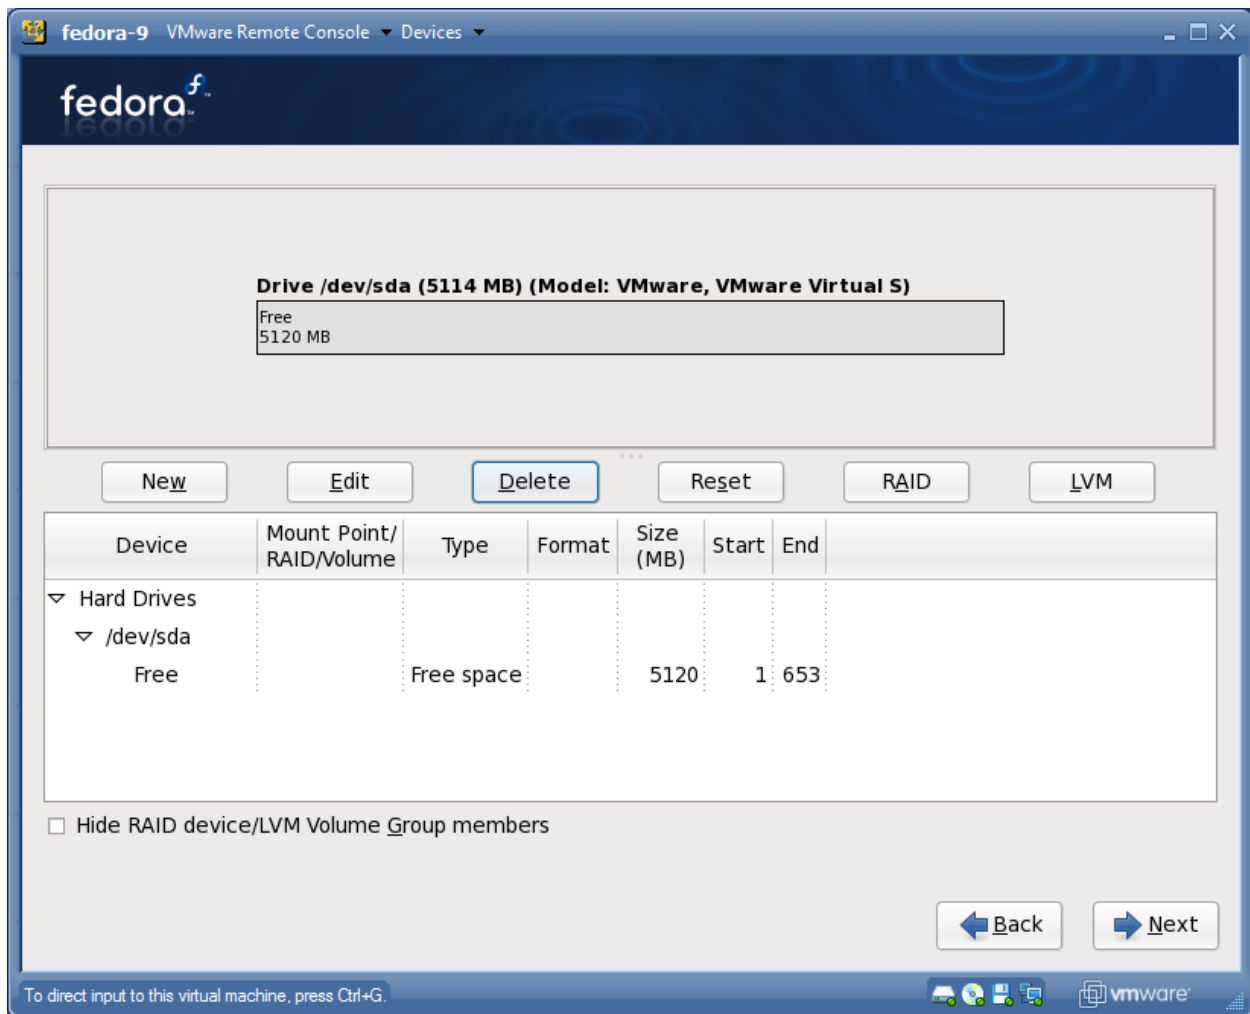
fedora-9 VMware Remote Console ▾ Devices ▾

fedora

Drive /dev/sda (5114 MB) (Model: VMware, VMware Virtual S)

Free
5120 MB

New | Edit | Delete | Reset | RAID | LVM

| Device | Mount Point/ RAID/Volume | Type | Format | Size (MB) | Start | End |
|---|---|---|---|---|---|---|
| Hard Drives | | | | | | |
| /dev/sda | | | | | | |
| Free | | Free space | | 5120 | 1 | 653 |

Hide RAID device/LVM Volume Group members

Back
Next

To direct input to this virtual machine, press Ctrl+G.

vmware